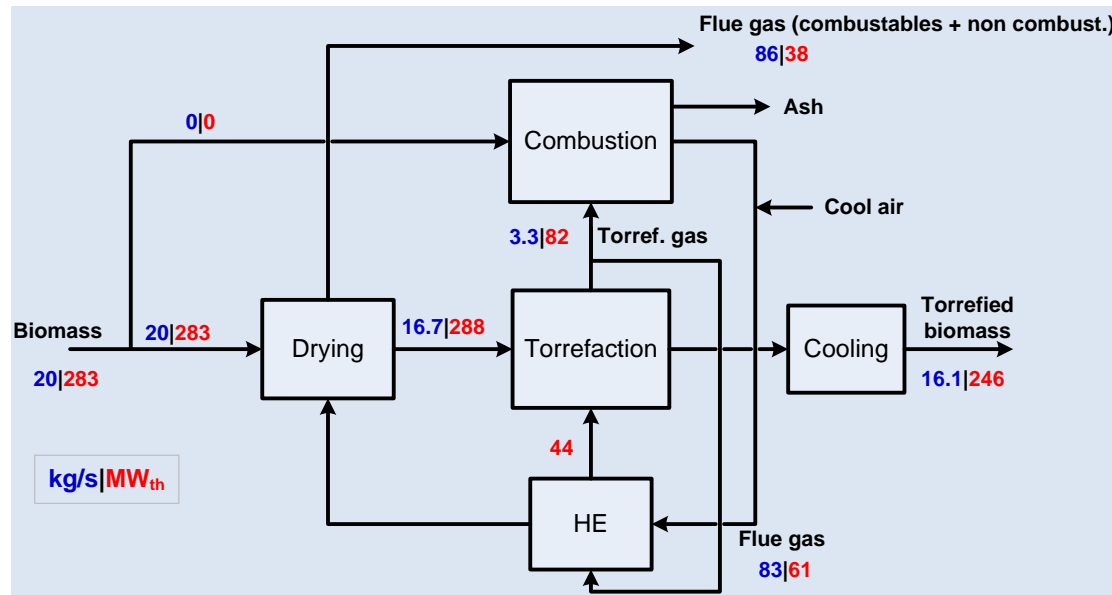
Flue gas (combustables + non combust.)
86|38

Ash

0|0

Combustion

Cool air

3.3|82

Torref. gas

Biomass

20|283

20|283

Drying

16.7|288

Torrefaction

Cooling

Torrefied biomass

16.1|246

44

kg/s|MW$_{th}$

HE

Flue gas

83|61